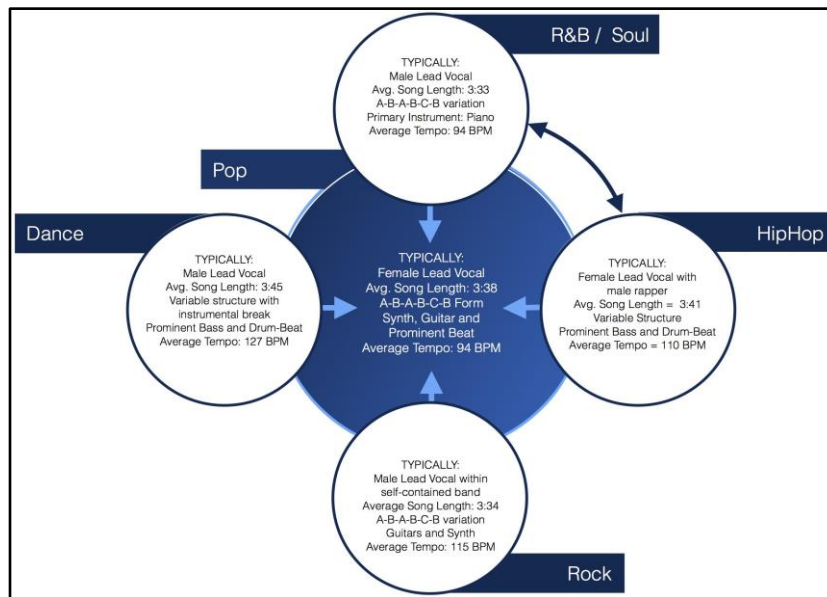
R&B / Soul

TYPICALLY:
Male Lead Vocal
Avg. Song Length: 3:33
A-B-A-B-C-B variation
Primary Instrument: Piano
Average Tempo: 94 BPM

Pop

Dance

TYPICALLY:
Male Lead Vocal
Avg. Song Length: 3:45
Variable structure with instrumental break
Prominent Bass and Drum-Beat
Average Tempo: 127 BPM

TYPICALLY:
Female Lead Vocal
Avg. Song Length: 3:38
A-B-A-B-C-B Form
Synth, Guitar and Prominent Beat
Average Tempo: 94 BPM

HipHop

TYPICALLY:
Female Lead Vocal with male rapper
Avg. Song Length = 3:41
Variable Structure
Prominent Bass and Drum-Beat
Average Tempo = 110 BPM

TYPICALLY:
Male Lead Vocal within self-contained band
Average Song Length: 3:34
A-B-A-B-C-B variation
Guitars and Synth
Average Tempo: 115 BPM

Rock